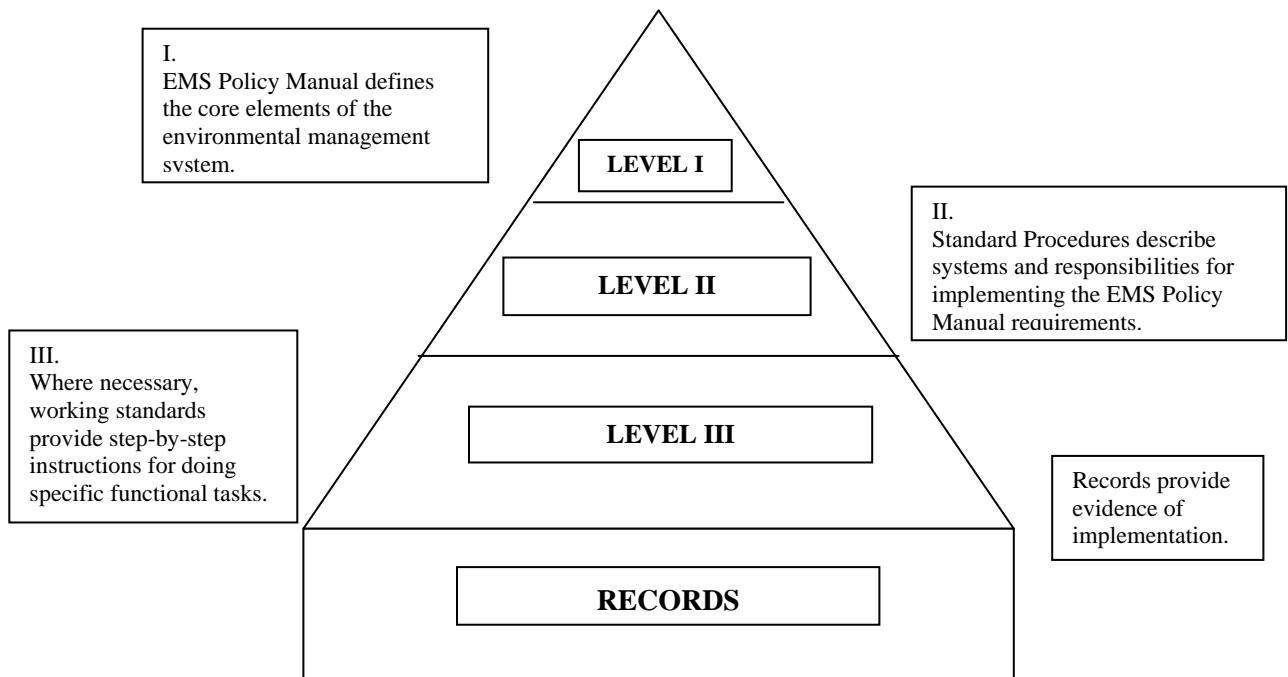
I.
EMS Policy Manual defines the core elements of the environmental management system.

LEVEL I

II.
Standard Procedures describe systems and responsibilities for implementing the EMS Policy Manual requirements.

LEVEL II

III.
Where necessary, working standards provide step-by-step instructions for doing specific functional tasks.

LEVEL III

Records provide evidence of implementation.

RECORDS